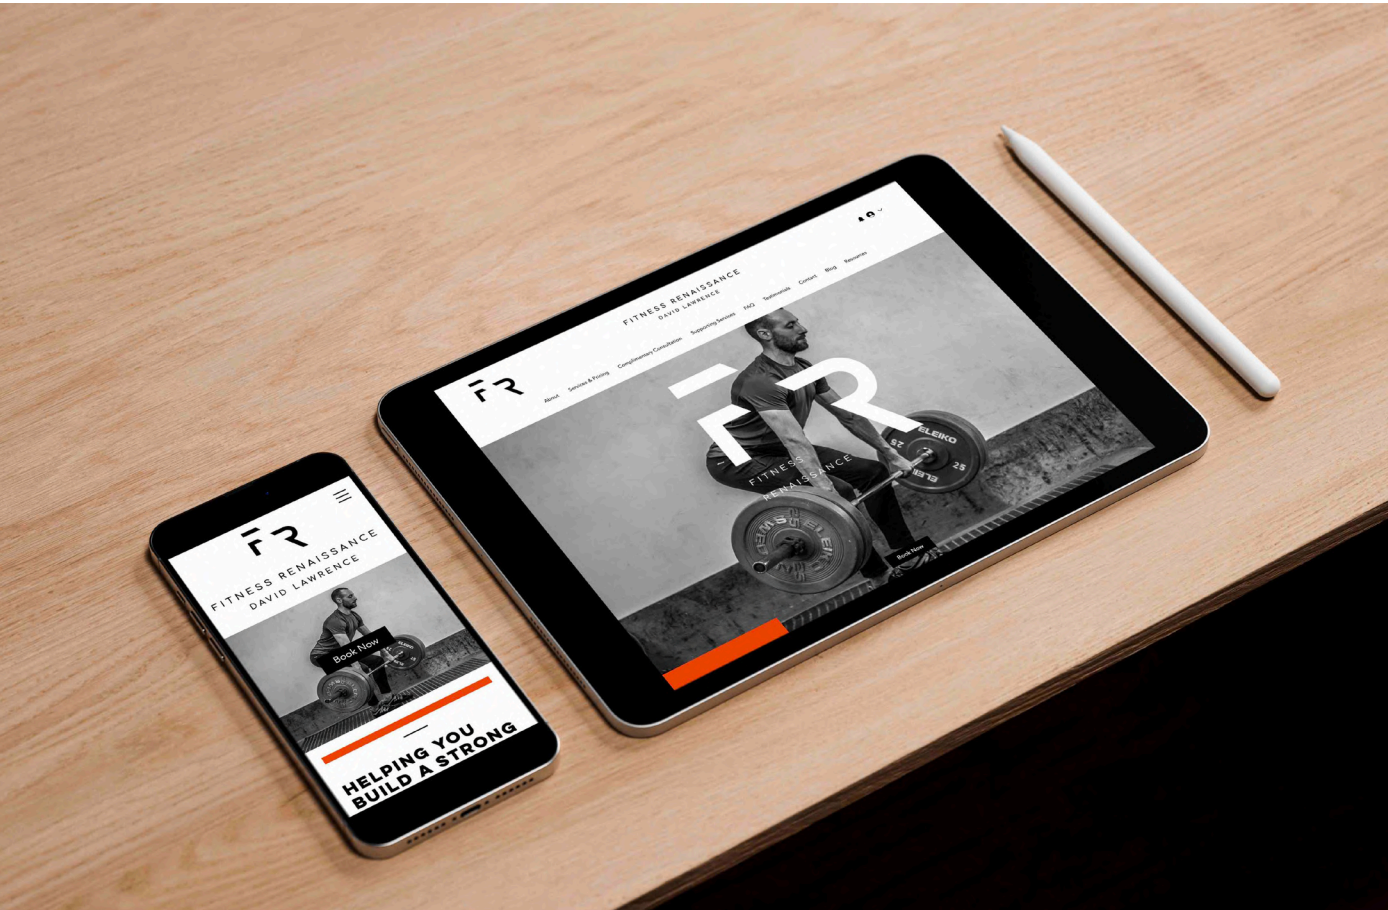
FR
FITNESS RENAISSANCE
DAVID LAWRENCE
About Services & Pricing Complimentary Consultation Supporting Services FAQ Testimonials Contact Blog Resources
FR
FITNESS RENAISSANCE
ELEIKO 25
ELEIKO 25
Book Now

FR
FITNESS RENAISSANCE
DAVID LAWRENCE
Book Now
HELPING YOU BUILD A STRONG